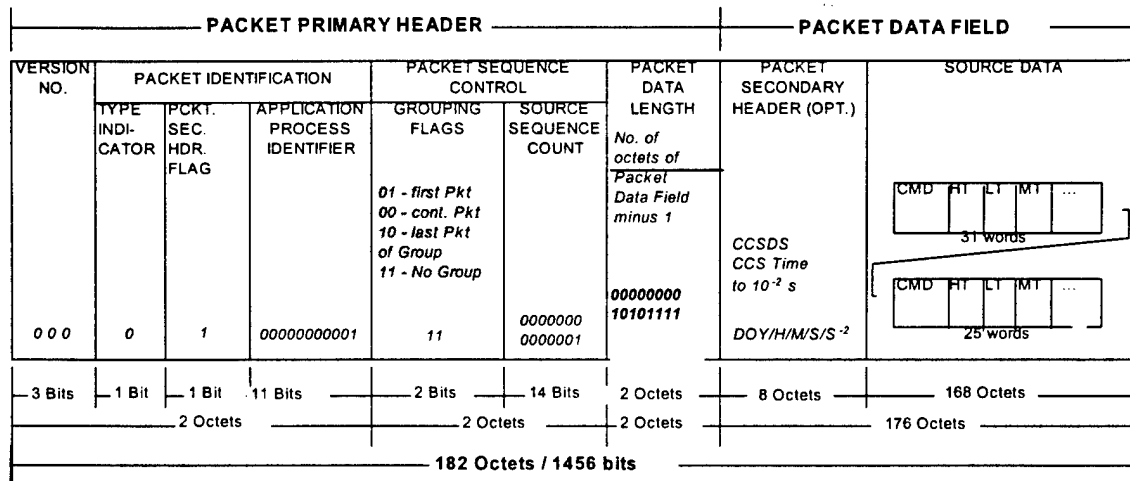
PACKET PRIMARY HEADER

PACKET DATA FIELD

| VERSION NO. | PACKET IDENTIFICATION | | | PACKET SEQUENCE CONTROL | | PACKET DATA LENGTH | PACKET SECONDARY HEADER (OPT.) | SOURCE DATA |
|---|---|---|---|---|---|---|---|---|
| | TYPE INDICATOR | PCKT. SEC. HDR. FLAG | APPLICATION PROCESS IDENTIFIER | GROUPING FLAGS | SOURCE SEQUENCE COUNT | No. of octets of Packet Data Field minus 1 | | |
| | | | | 01 - first Pkt 00 - cont. Pkt 10 - last Pkt of Group 11 - No Group | | | CCSDS CCS Time to $10^{-2}$ s | CMD HT LT MT ... 31 words CMD HT LT MT ... 25 words |
| 000 | 0 | 1 | 00000000001 | 11 | 0000000 0000001 | 00000000 10101111 | DOY/H/M/S/S $^{-2}$ | |
| 3 Bits | 1 Bit | 1 Bit | 11 Bits | 2 Bits | 14 Bits | 2 Octets | 8 Octets | 168 Octets |
| 2 Octets | | | | 2 Octets | | 2 Octets | 176 Octets | |

182 Octets / 1456 bits